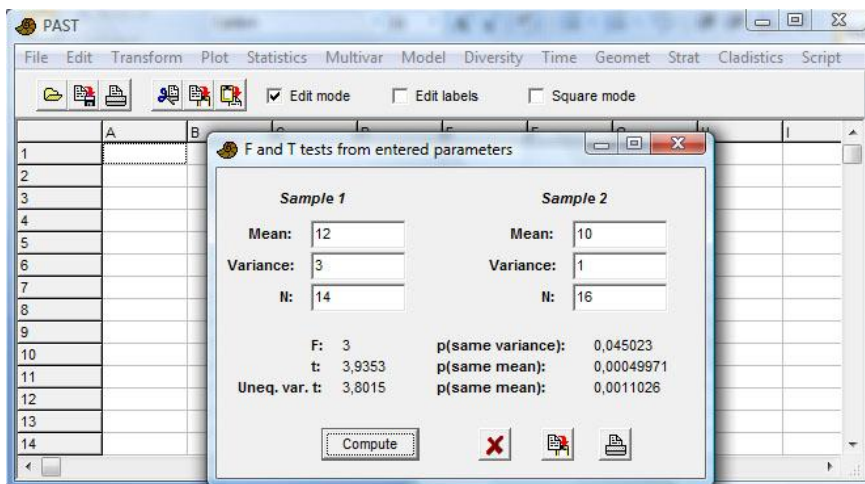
PAST

File Edit Transform Plot Statistics Multivar Model Diversity Time Geomet Strat Cladistics Script

Edit mode
Edit labels
Square mode

| | A | B | | | | | | H | I |
|---|---|---|---|---|---|---|---|---|---|
| 1 | | | | | | | | | |
| 2 | | | | | | | | | |
| 3 | | | | | | | | | |
| 4 | | | | | | | | | |
| 5 | | | | | | | | | |
| 6 | | | | | | | | | |
| 7 | | | | | | | | | |
| 8 | | | | | | | | | |
| 9 | | | | | | | | | |
| 10 | | | | | | | | | |
| 11 | | | | | | | | | |
| 12 | | | | | | | | | |
| 13 | | | | | | | | | |
| 14 | | | | | | | | | |

F and T tests from entered parameters

Sample 1

Mean: 12
Variance: 3
N: 14

Sample 2

Mean: 10
Variance: 1
N: 16

F: 3
t: 3,9353
Uneq. var. t: 3,8015

p(same variance): 0,045023
p(same mean): 0,00049971
p(same mean): 0,0011026

Compute